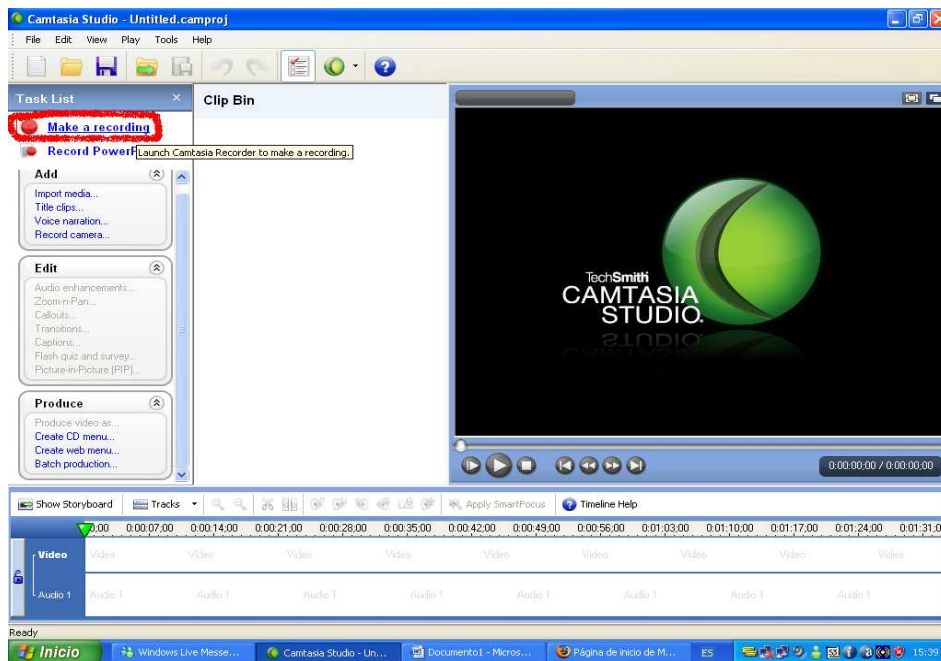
Camtasia Studio - Untitled.camproj

File Edit View Play Tools Help

Task List

Make a recording

Record PowerP Launch Camtasia Recorder to make a recording.

Add
Import media...
Title clips...
Voice narration...
Record camera...

Edit
Audio enhancements...
Zoom-n-Pan...
Callouts...
Transitions...
Captions...
Flash quiz and survey...
Picture-in-Picture (PIP)...

Produce
Produce video as...
Create CD menu...
Create web menu...
Batch production...

Clip Bin

TechSmith
CAMTASIA
STUDIO.

0:00:00;00 / 0:00:00;00

Show Storyboard Tracks Apply SmartFocus Timeline Help

0:00 0:00:07;00 0:00:14;00 0:00:21;00 0:00:28;00 0:00:35;00 0:00:42;00 0:00:49;00 0:00:56;00 0:01:03;00 0:01:10;00 0:01:17;00 0:01:24;00 0:01:31;0

Video Video Video Video Video Video Video Video Video Video

Audio 1 Audio 1 Audio 1 Audio 1 Audio 1 Audio 1 Audio 1 Audio 1 Audio 1 Audio 1

Ready

Inicio Windows Live Messe... Camtasia Studio - Un... Documento1 - Micros... Página de inicio de M... ES 15:39